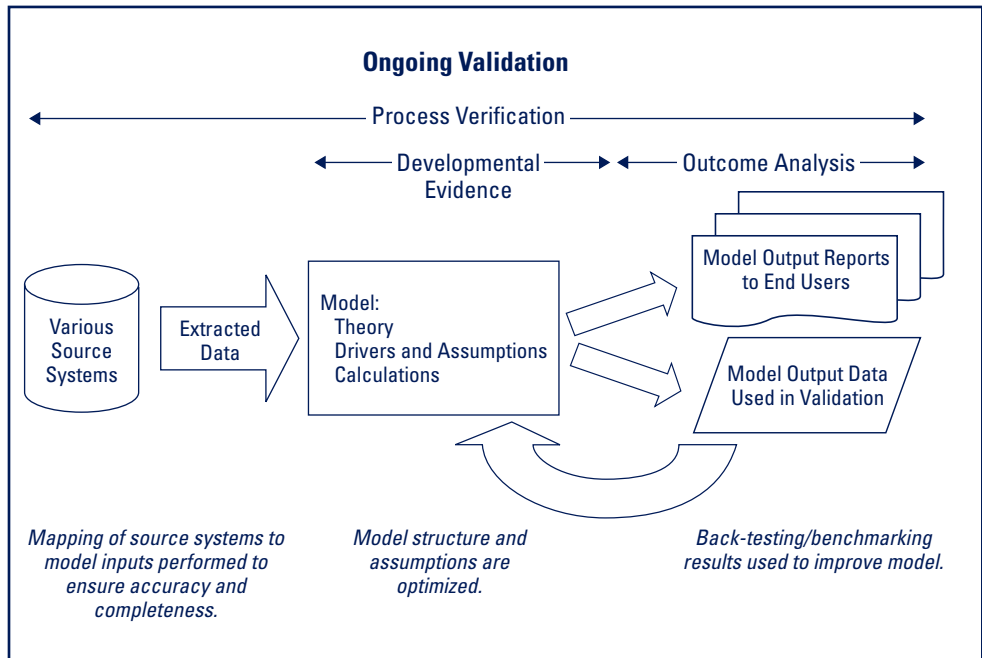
Ongoing Validation

Process Verification

Developmental Evidence

Outcome Analysis

Various Source Systems

Extracted Data

Model:
Theory
Drivers and Assumptions
Calculations

Model Output Reports to End Users

Model Output Data Used in Validation

Mapping of source systems to model inputs performed to ensure accuracy and completeness.

Model structure and assumptions are optimized.

Back-testing/benchmarking results used to improve model.